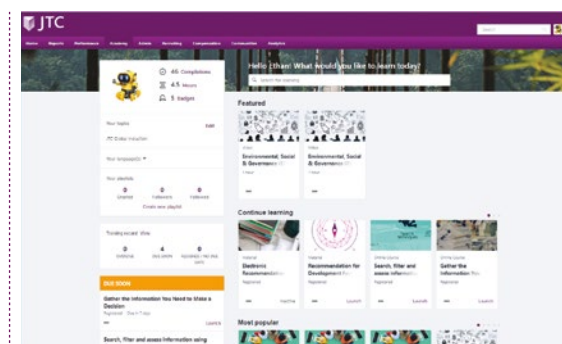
JTC

Search

Home Reports Performance Academy Admin Recruiting Compensation Connections Analytics

45 Completions
4.5 Hours
5 badges

Hello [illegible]! What would you like to learn today?

Search for learning

Your topics
Edit
JTC Global Induction

Your languages

Your playlists
0 Created
0 Followers
0 Followed
Create new playlist

Training record View
0 Overdue
4 Due soon
0 Assigned / No due date

DUE SOON
Gather the Information You Need to Make a Decision
Registered · Due in 7 days
Launch

Search, Filter and assess Information using

Featured
Video
Environmental, Social & Governance (ESG)
1 hour
Video
Environmental, Social & Governance (ESG)
1 hour

Continue learning
Tutorial
Electronic Recommendation for Development
Registered
Launch
Tutorial
Recommendation for Development
Registered
Launch
Online Course
Search, filter and assess information
Registered
Launch
Online Course
Gather the Information You
Registered
Launch

Most popular